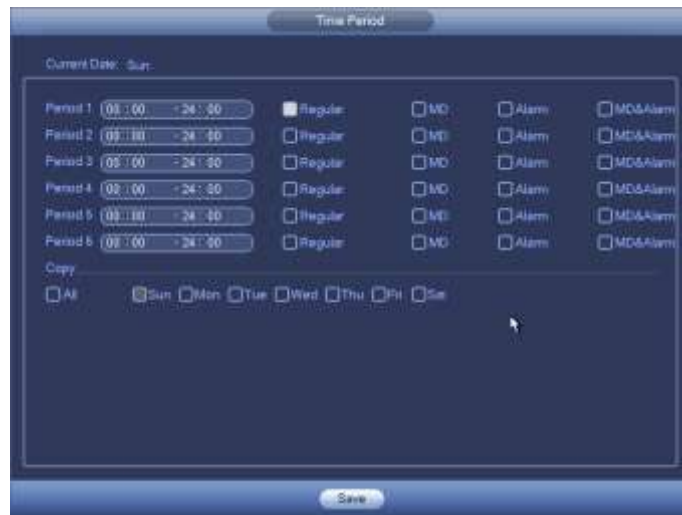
Time Period

Current Date: Sun

Period 1 00 : 00 - 24 : 00 Regular MD Alarm MD&Alarm
Period 2 00 : 00 - 24 : 00 Regular MD Alarm MD&Alarm
Period 3 00 : 00 - 24 : 00 Regular MD Alarm MD&Alarm
Period 4 00 : 00 - 24 : 00 Regular MD Alarm MD&Alarm
Period 5 00 : 00 - 24 : 00 Regular MD Alarm MD&Alarm
Period 6 00 : 00 - 24 : 00 Regular MD Alarm MD&Alarm

Copy

All Sun Mon Tue Wed Thu Fri Sat

Save